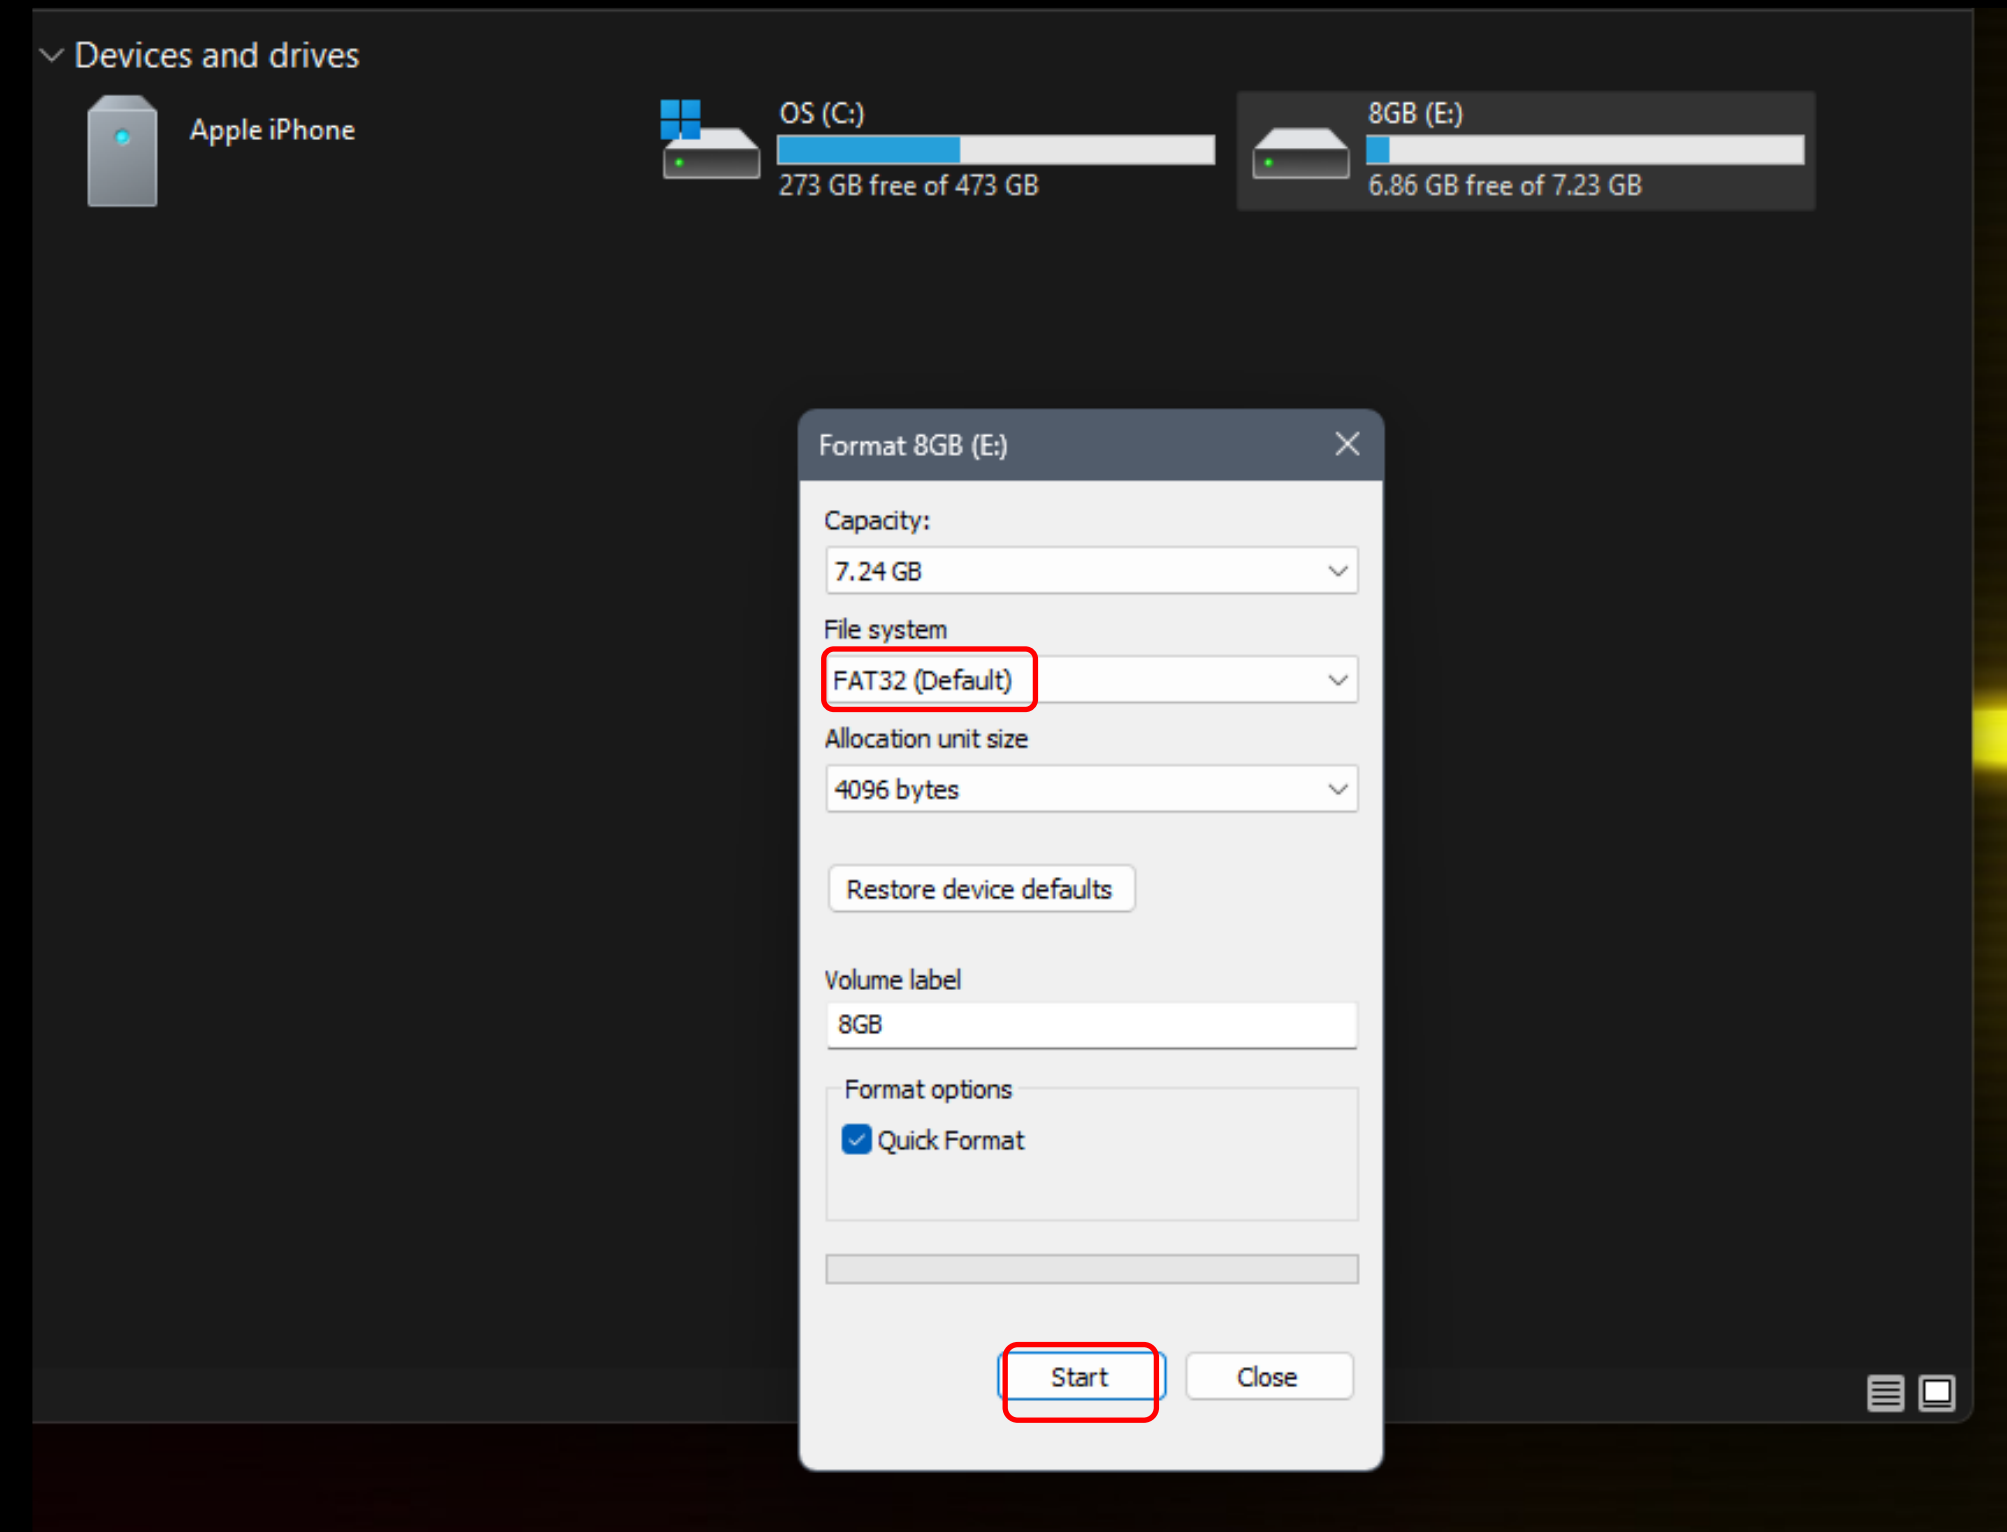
Devices and drives

Apple iPhone

OS (C:)
273 GB free of 473 GB

8GB (E:)
6.86 GB free of 7.23 GB

Format 8GB (E:)

Capacity:
7.24 GB

File system
FAT32 (Default)

Allocation unit size
4096 bytes

Restore device defaults

Volume label
8GB

Format options
Quick Format

Start
Close